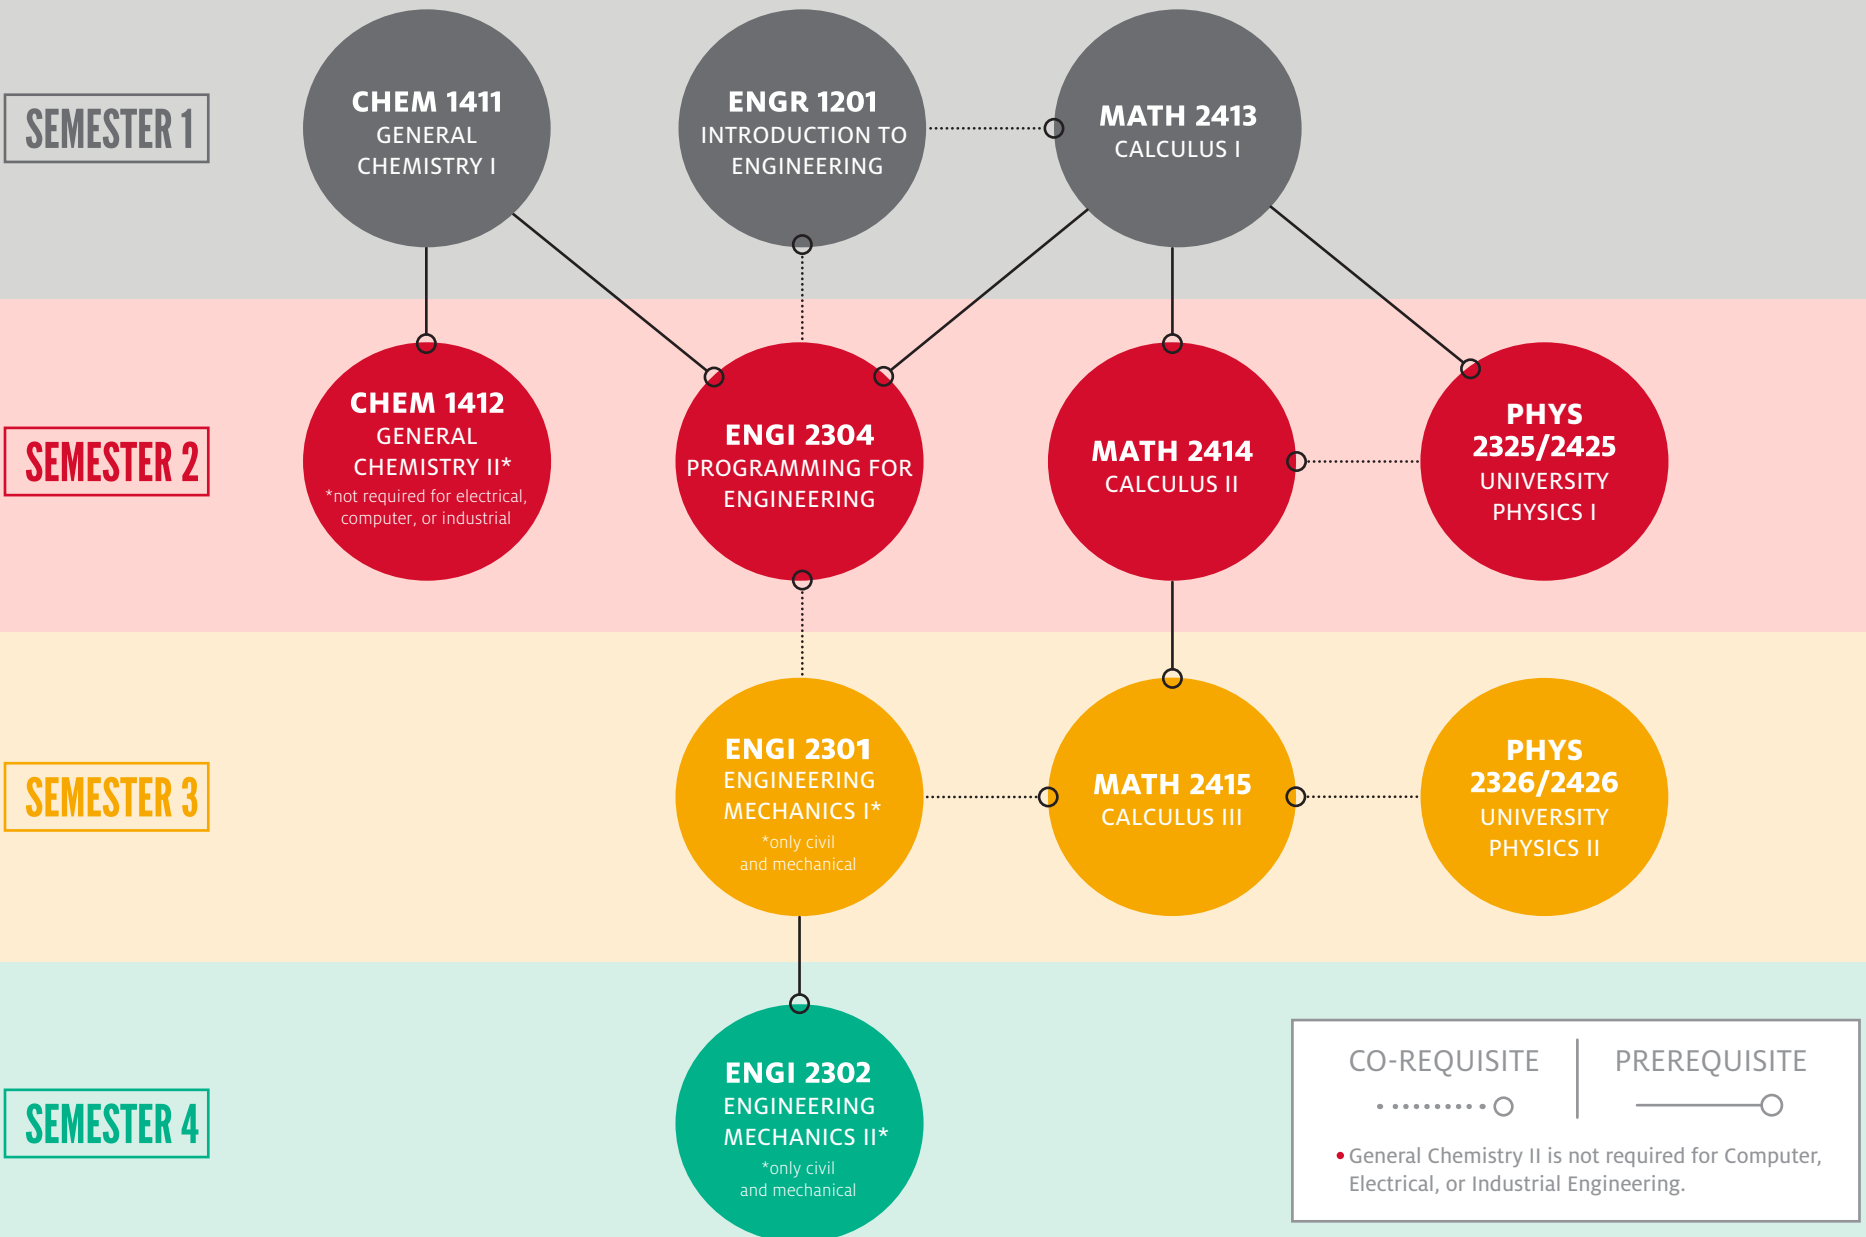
SEMESTER 1

CHEM 1411
GENERAL CHEMISTRY I

ENGR 1201
INTRODUCTION TO ENGINEERING

MATH 2413
CALCULUS I

SEMESTER 2

CHEM 1412
GENERAL CHEMISTRY II*
*not required for electrical, computer, or industrial

ENGI 2304
PROGRAMMING FOR ENGINEERING

MATH 2414
CALCULUS II

PHYS 2325/2425
UNIVERSITY PHYSICS I

SEMESTER 3

ENGI 2301
ENGINEERING MECHANICS I*
*only civil and mechanical

MATH 2415
CALCULUS III

PHYS 2326/2426
UNIVERSITY PHYSICS II

SEMESTER 4

ENGI 2302
ENGINEERING MECHANICS II*
*only civil and mechanical

CO-REQUISITE | PREREQUISITE

• General Chemistry II is not required for Computer, Electrical, or Industrial Engineering.